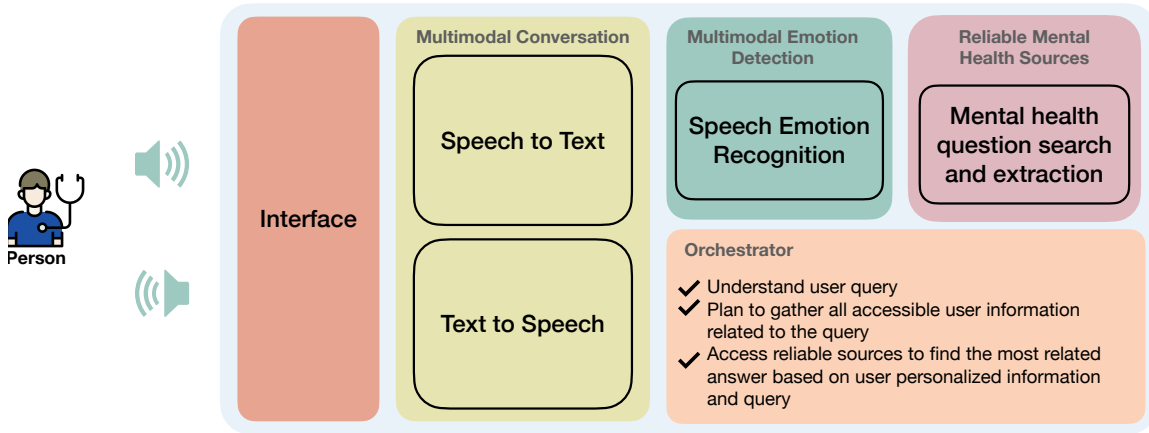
Person

Interface

Multimodal Conversation

Speech to Text

Text to Speech

Multimodal Emotion Detection

Speech Emotion Recognition

Reliable Mental Health Sources

Mental health question search and extraction

Orchestrator

✔ Understand user query
✔ Plan to gather all accessible user information related to the query
✔ Access reliable sources to find the most related answer based on user personalized information and query